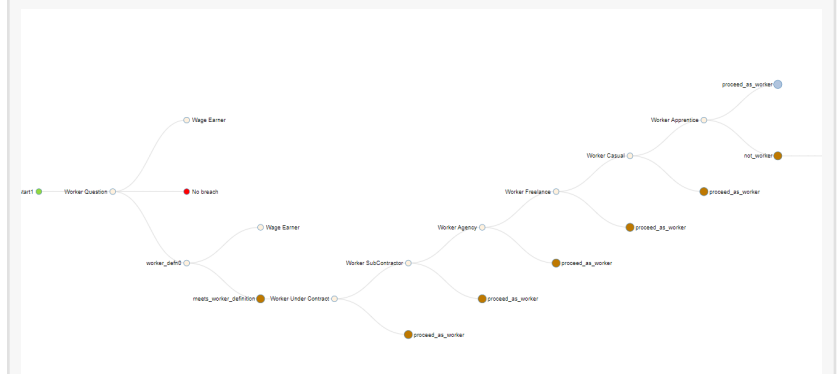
start1
Worker Question
Wage Earner
No breach
worker_defn0
Wage Earner
meets_worker_definition
Worker Under Contract
Worker SubContractor
proceed_as_worker
proceed_as_worker
Worker Agency
proceed_as_worker
Worker Freelance
proceed_as_worker
Worker Casual
proceed_as_worker
Worker Apprentice
proceed_as_worker
not_worker